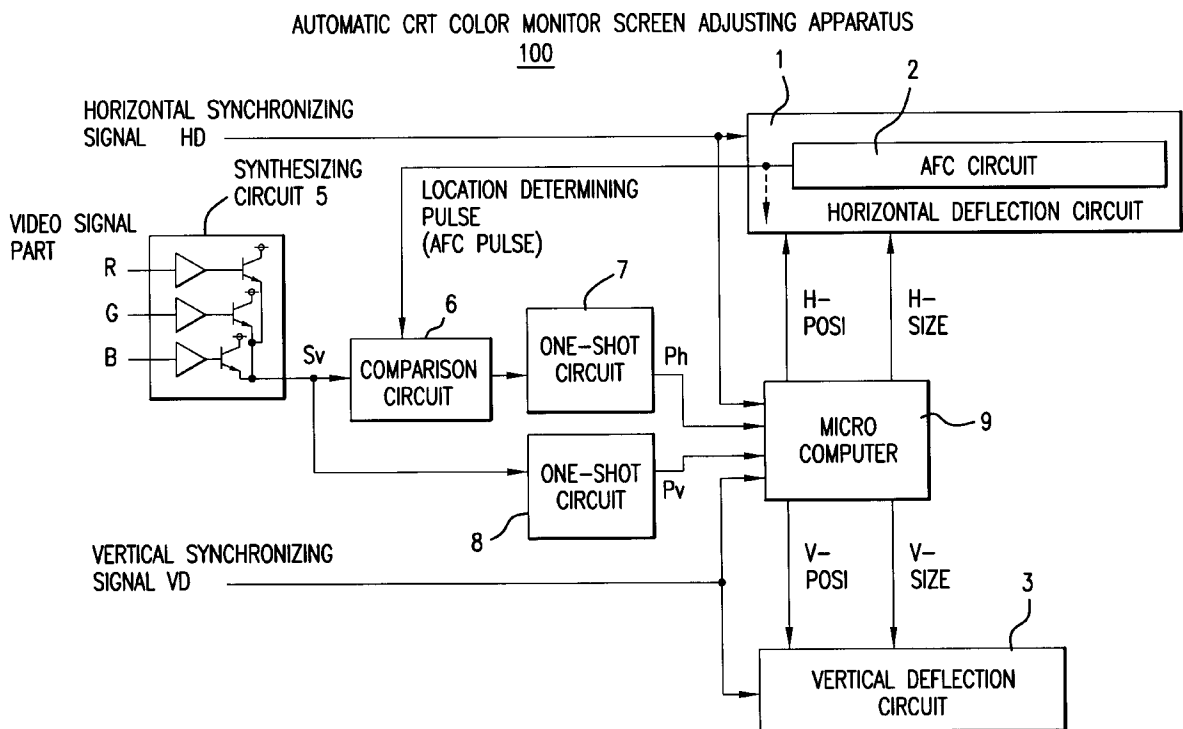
AUTOMATIC CRT COLOR MONITOR SCREEN ADJUSTING APPARATUS
100

1

2

HORIZONTAL SYNCHRONIZING SIGNAL HD

AFC CIRCUIT

HORIZONTAL DEFLECTION CIRCUIT

SYNTHESIZING CIRCUIT 5

LOCATION DETERMINING PULSE (AFC PULSE)

VIDEO SIGNAL PART

R

G

B

Sv

6

COMPARISON CIRCUIT

7

ONE-SHOT CIRCUIT

Ph

H-POSI

H-SIZE

MICRO COMPUTER

9

ONE-SHOT CIRCUIT

Pv

8

VERTICAL SYNCHRONIZING SIGNAL VD

V-POSI

V-SIZE

3

VERTICAL DEFLECTION CIRCUIT